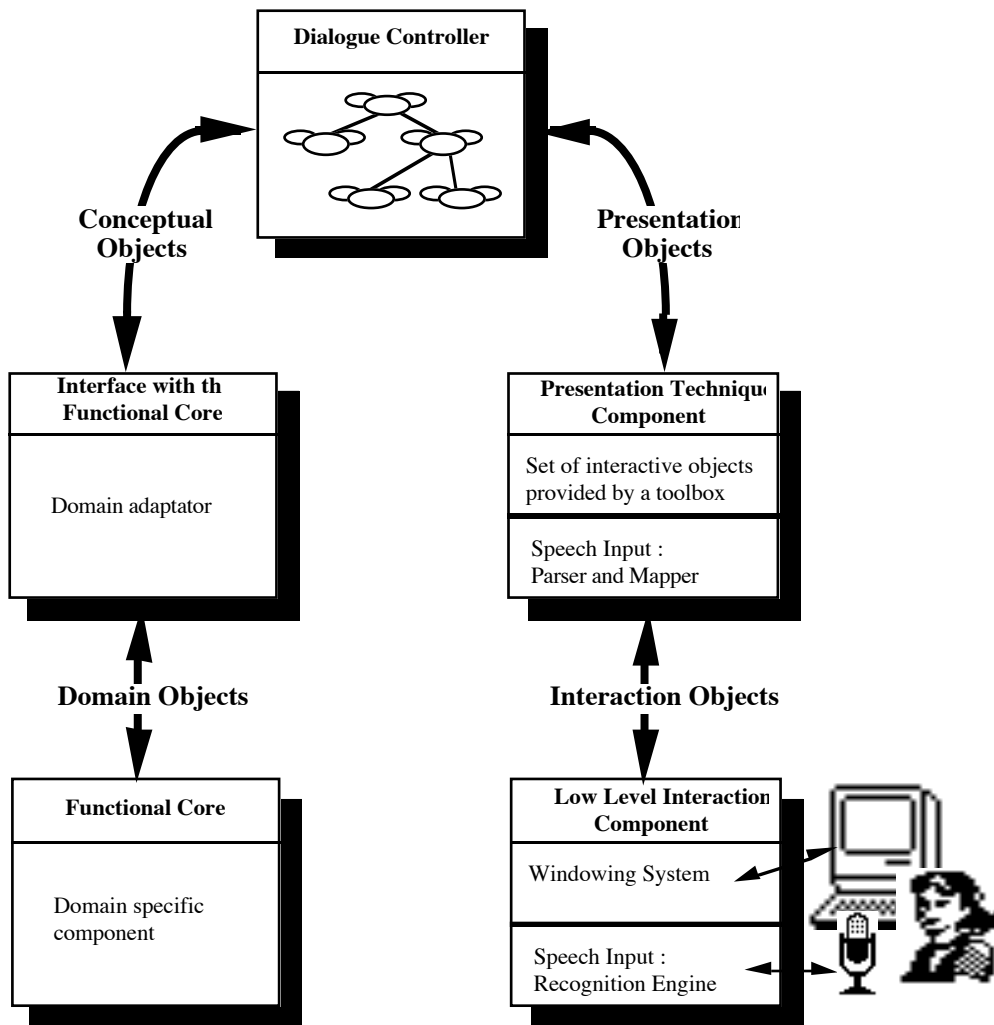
Dialogue Controller

Conceptual Objects

Presentation Objects

Interface with th Functional Core

Domain adaptator

Presentation Techniqu Component

Set of interactive objects provided by a toolbox

Speech Input : Parser and Mapper

Domain Objects

Interaction Objects

Functional Core

Domain specific component

Low Level Interaction Component

Windowing System

Speech Input : Recognition Engine